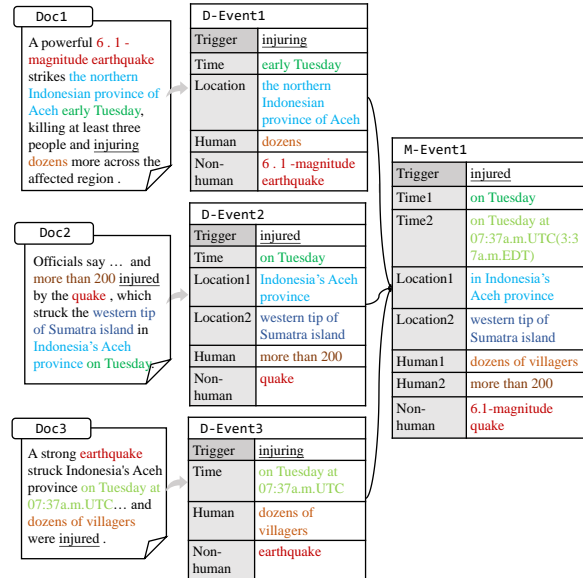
Doc1

A powerful 6 . 1 - magnitude earthquake strikes the northern Indonesian province of Aceh early Tuesday, killing at least three people and injuring dozens more across the affected region .

D-Event1

| Trigger | injuring |
|---|---|
| Time | early Tuesday |
| Location | the northern Indonesian province of Aceh |
| Human | dozens |
| Non-human | 6 . 1 -magnitude earthquake |

Doc2

Officials say … and more than 200 injured by the quake , which struck the western tip of Sumatra island in Indonesia's Aceh province on Tuesday .

D-Event2

| Trigger | injured |
|---|---|
| Time | on Tuesday |
| Location1 | Indonesia's Aceh province |
| Location2 | western tip of Sumatra island |
| Human | more than 200 |
| Non-human | quake |

Doc3

A strong earthquake struck Indonesia's Aceh province on Tuesday at 07:37a.m.UTC… and dozens of villagers were injured .

D-Event3

| Trigger | injuring |
|---|---|
| Time | on Tuesday at 07:37a.m.UTC |
| Human | dozens of villagers |
| Non-human | earthquake |

M-Event1

| Trigger | injured |
|---|---|
| Time1 | on Tuesday |
| Time2 | on Tuesday at 07:37a.m.UTC(3:37a.m.EDT) |
| Location1 | in Indonesia's Aceh province |
| Location2 | western tip of Sumatra island |
| Human1 | dozens of villagers |
| Human2 | more than 200 |
| Non-human | 6.1-magnitude quake |